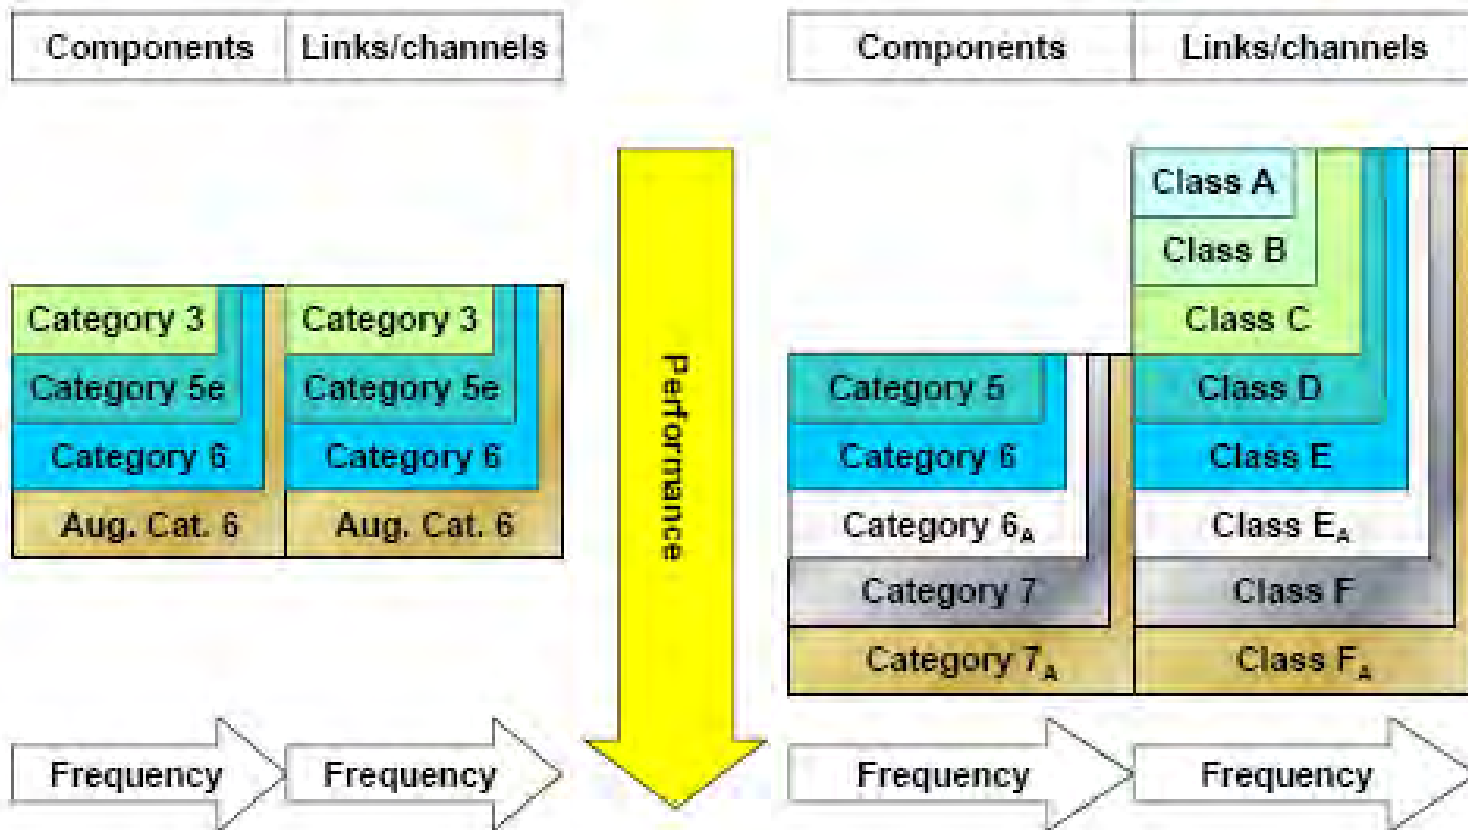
Components

Links/channels

Category 3

Category 5e

Category 6

Aug. Cat. 6

Category 3

Category 5e

Category 6

Aug. Cat. 6

Frequency

Frequency

Performance

Components

Links/channels

Category 5

Category 6

Category $6_A$

Category 7

Category $7_A$

Class A

Class B

Class C

Class D

Class E

Class $E_A$

Class F

Class $F_A$

Frequency

Frequency